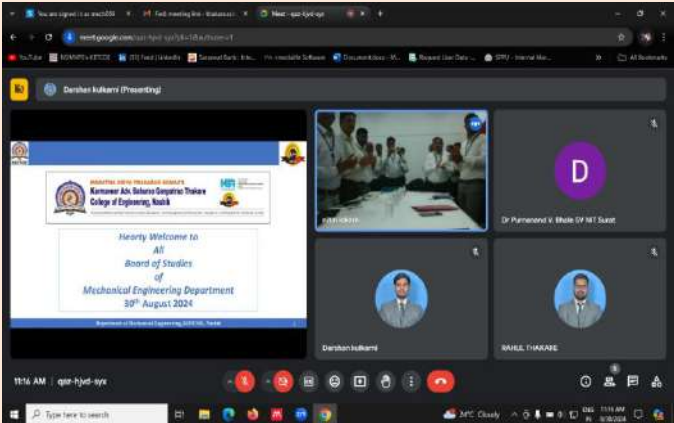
You are signed in as mech06 | Fwd: meeting link - Statement | Meet - qaz-hjvd-syx

meet.google.com/qaz-hjvd-syx?pli=1&authuser=1

YouTube | NSMNPS • KTCOE | (33) Feed | LinkedIn | Saraswat Bank | ... | Documentation | Request User Data | SPPU - Internal Mar... | All Bookmarks

Darshan kulkarni (Presenting)

MARATHA VIDYA PRASARAK SAMAJ'S
Karmaveer Adv. Baburao Ganpatrao Thakare College of Engineering, Nashik

Hearty Welcome to
All
Board of Studies
of
Mechanical Engineering Department
30th August 2024

Department of Mechanical Engineering, KBTCOE, Nashik

D

Dr Purnanand V. Bhale SV NIT Surat

Darshan kulkarni

RAHUL THAKARE

11:16 AM | qaz-hjvd-syx

Type here to search

34°C Cloudy

ENG IN

11:16 AM
8/30/2024